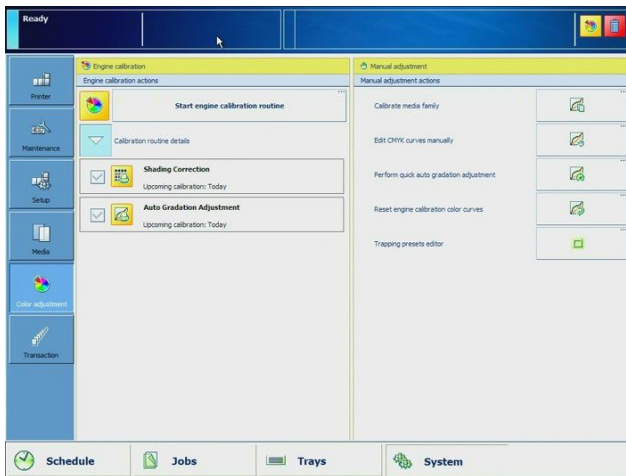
Ready

Printer

Maintenance

Setup

Media

Color adjustment

Transaction

Engine calibration

Engine calibration actions

Start engine calibration routine

Calibration routine details

Shading Correction

Upcoming calibration: Today

Auto Gradation Adjustment

Upcoming calibration: Today

Manual adjustment

Manual adjustment actions

Calibrate media family

Edit CMYK curves manually

Perform quick auto gradation adjustment

Reset engine calibration color curves

Trapping presets editor

Schedule

Jobs

Trays

System